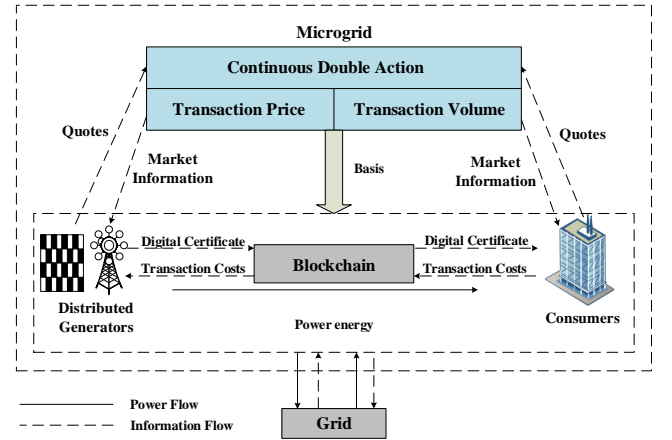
Microgrid

Continuous Double Action

Transaction Price

Transaction Volume

Quotes

Market Information

Basis

Market Information

Quotes

Digital Certificate

Transaction Costs

Blockchain

Digital Certificate

Transaction Costs

Distributed Generators

Power energy

Consumers

Power Flow

Information Flow

Grid